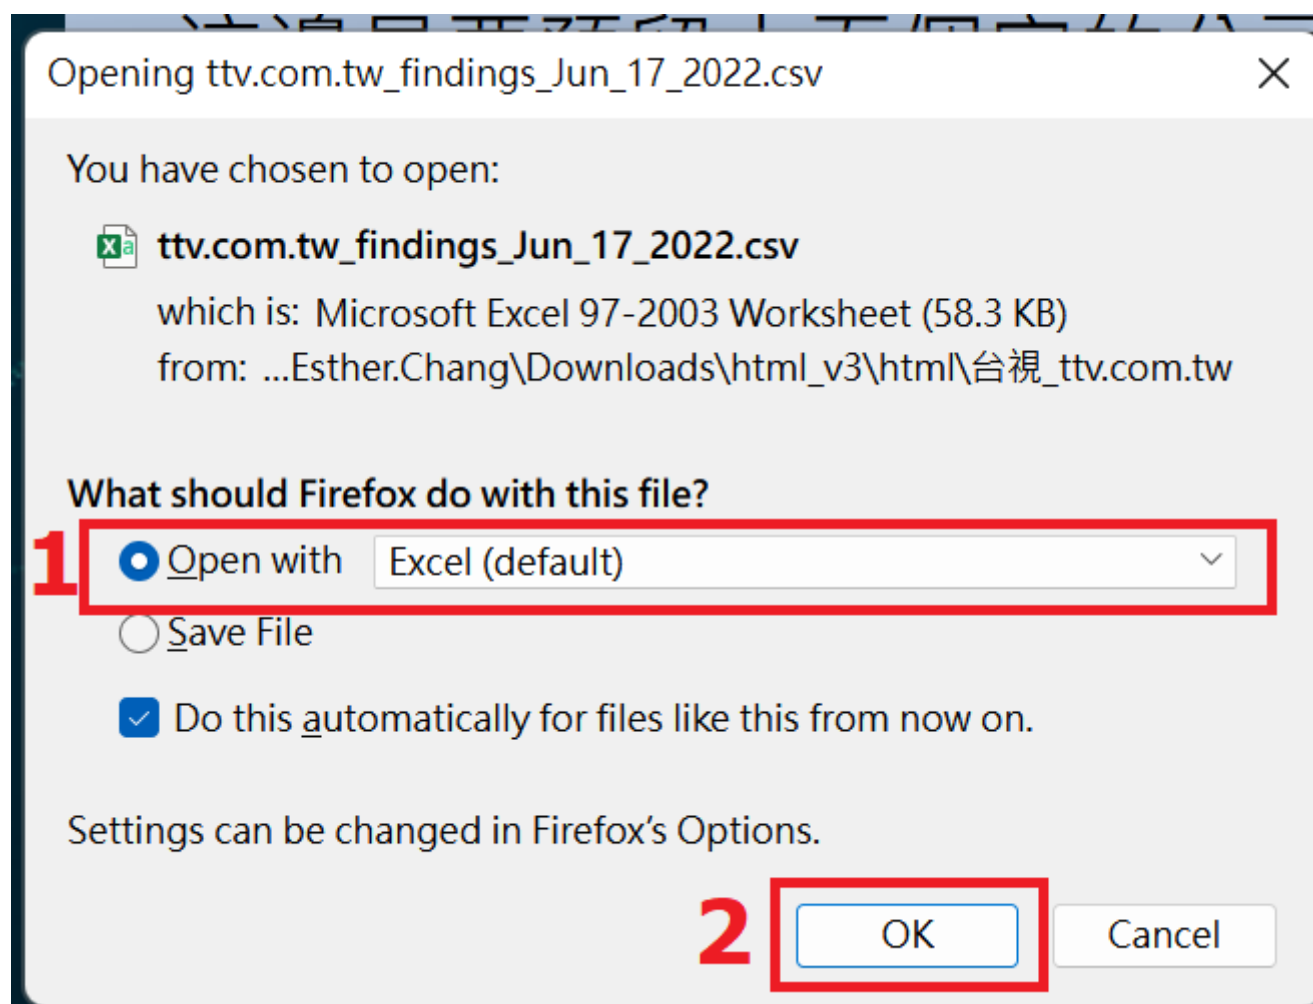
Opening ttv.com.tw_findings_Jun_17_2022.csv

You have chosen to open:

ttv.com.tw_findings_Jun_17_2022.csv

which is: Microsoft Excel 97-2003 Worksheet (58.3 KB)
from: ...Esther.Chang\Downloads\html_v3\html\台視_ttv.com.tw

What should Firefox do with this file?

1

Open with Excel (default)

Save File

Do this automatically for files like this from now on.

Settings can be changed in Firefox's Options.

2

OK

Cancel